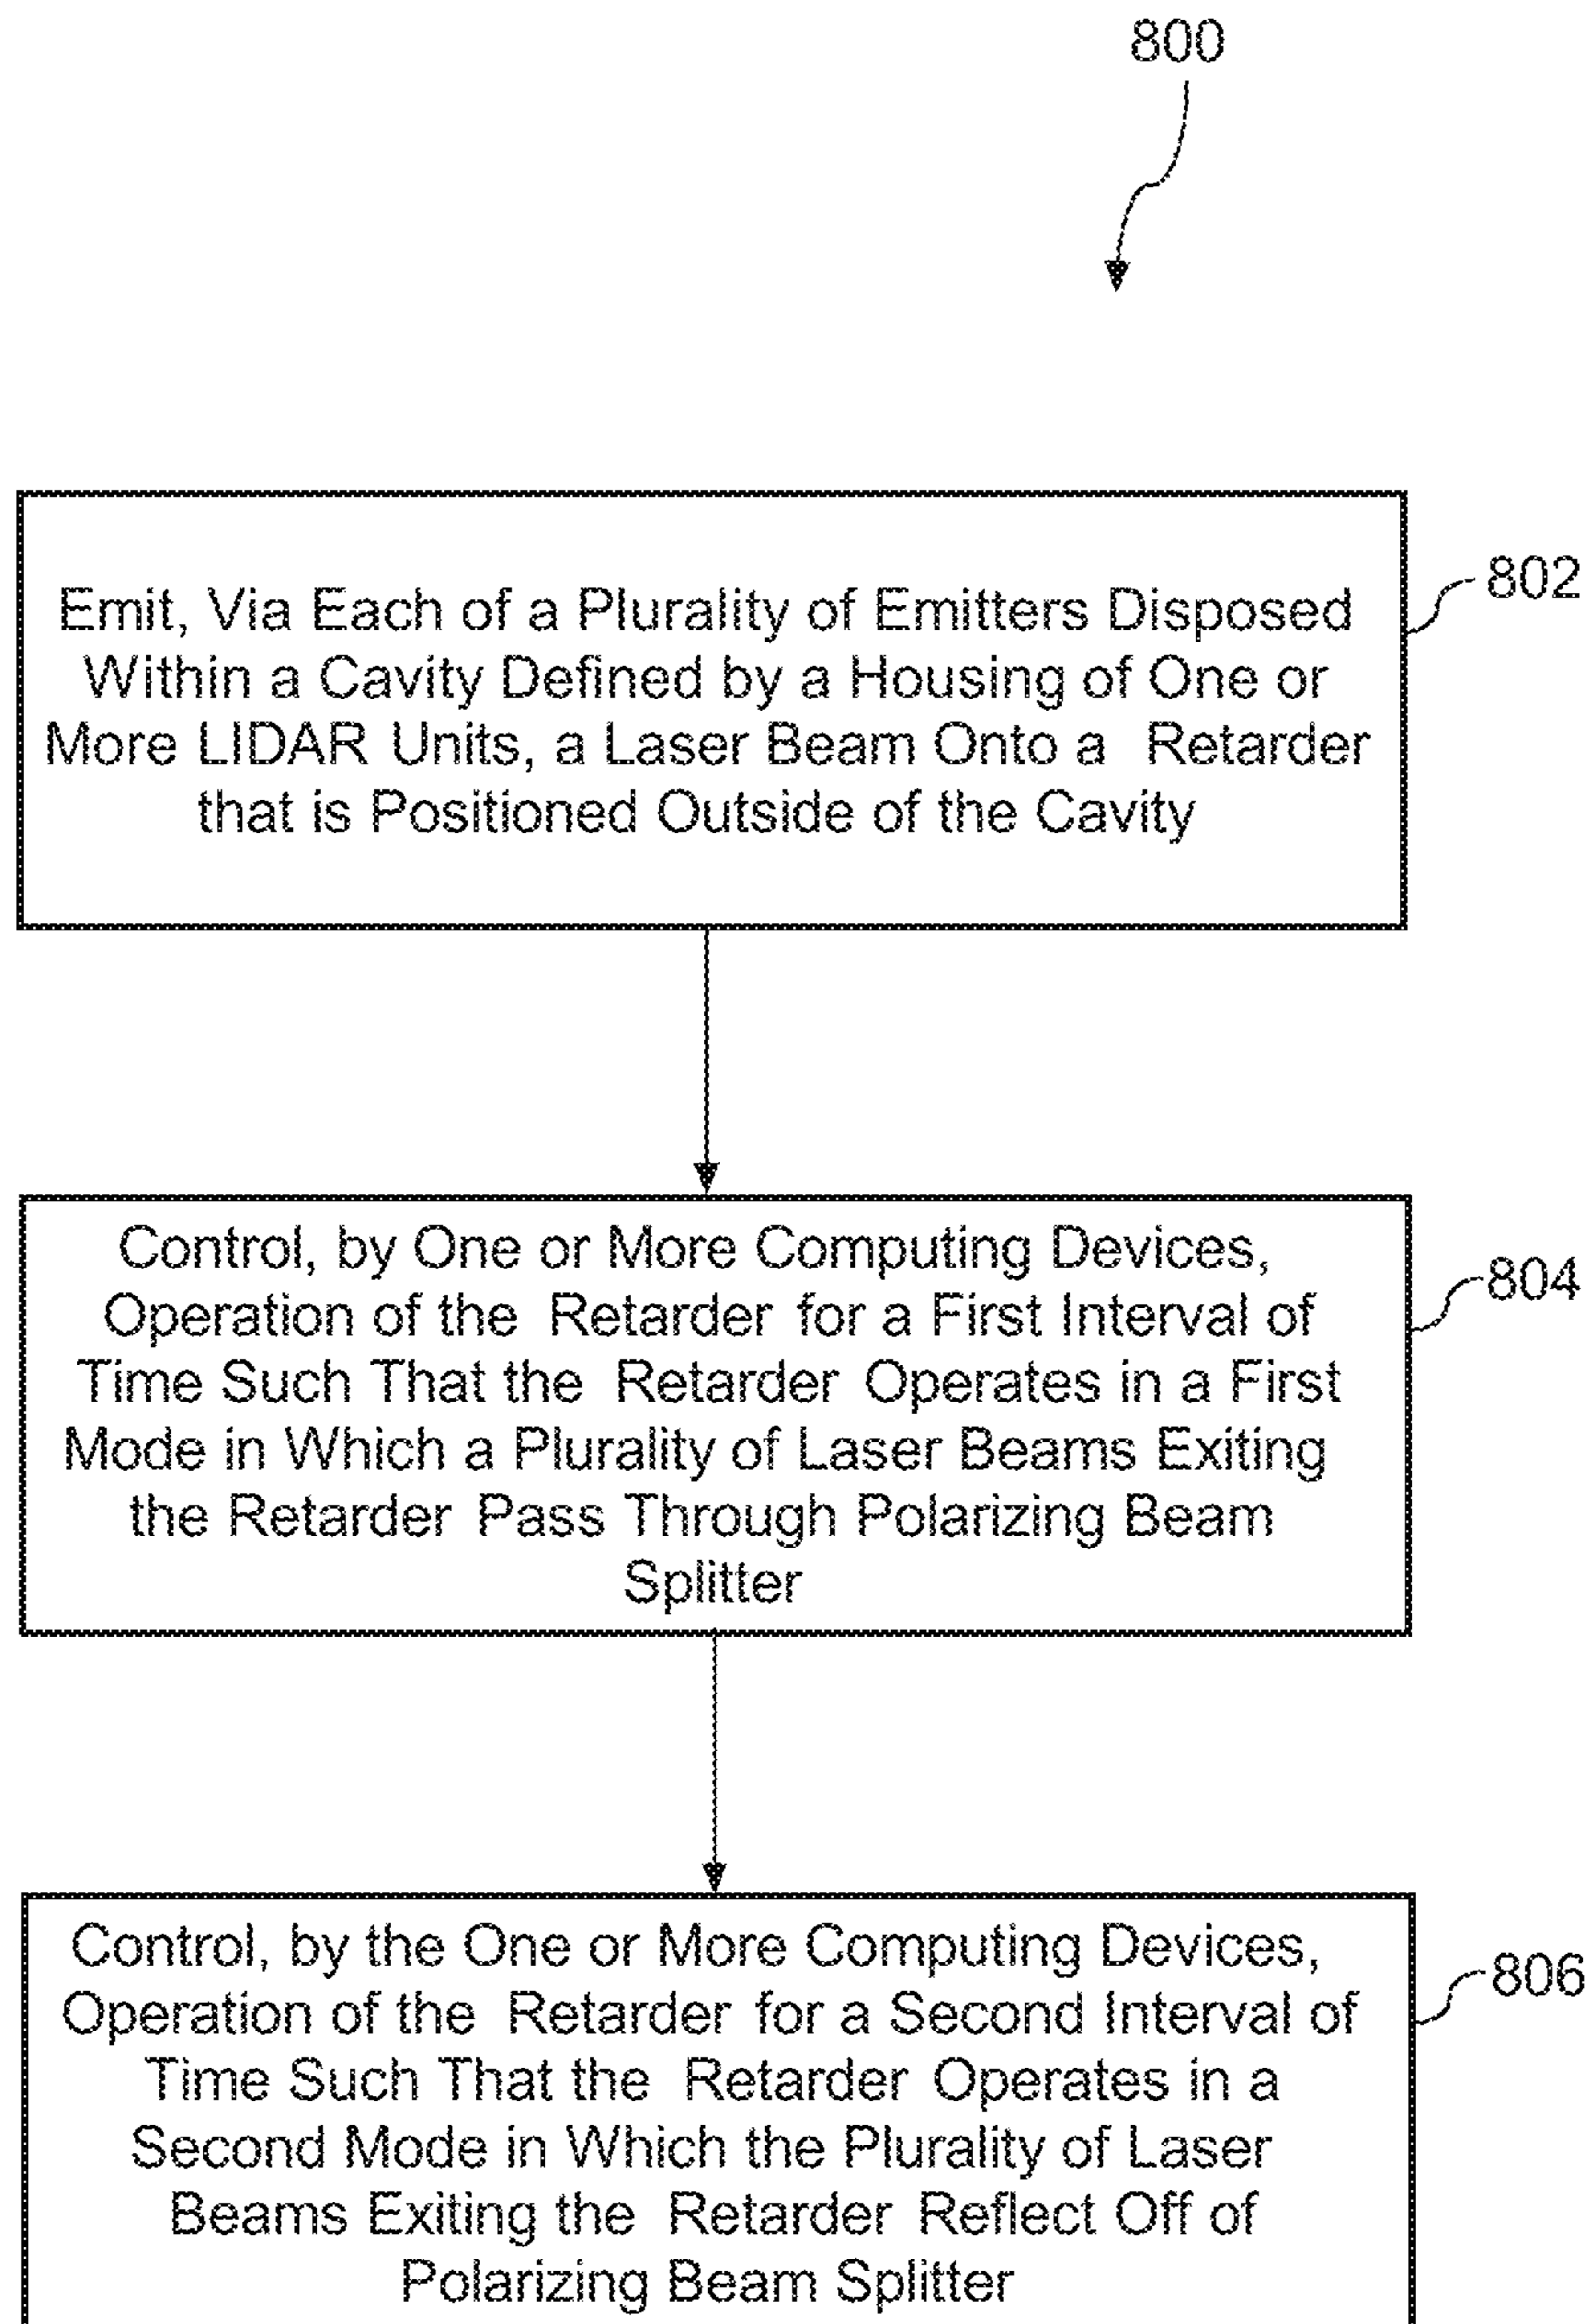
800

Emit, Via Each of a Plurality of Emitters Disposed Within a Cavity Defined by a Housing of One or More LIDAR Units, a Laser Beam Onto a Retarder that is Positioned Outside of the Cavity

802

Control, by One or More Computing Devices, Operation of the Retarder for a First Interval of Time Such That the Retarder Operates in a First Mode in Which a Plurality of Laser Beams Exiting the Retarder Pass Through Polarizing Beam Splitter

804

Control, by the One or More Computing Devices, Operation of the Retarder for a Second Interval of Time Such That the Retarder Operates in a Second Mode in Which the Plurality of Laser Beams Exiting the Retarder Reflect Off of Polarizing Beam Splitter

806